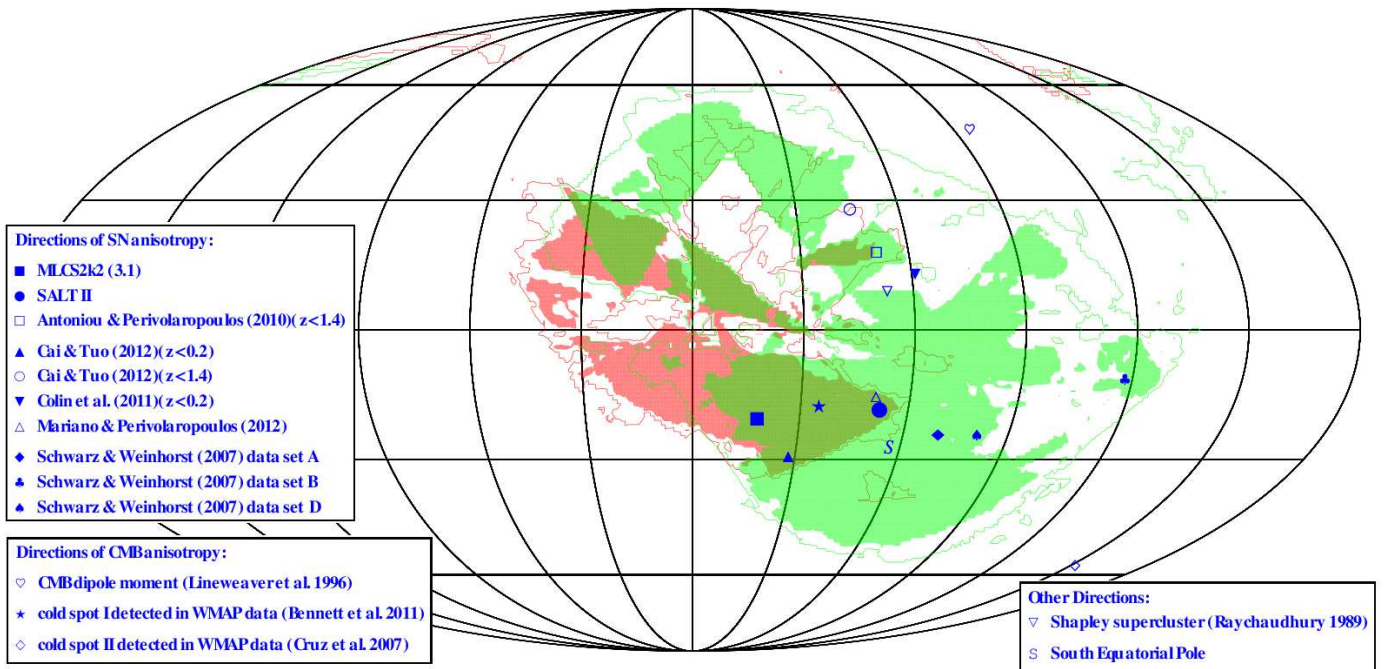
Directions of SN anisotropy:
■ MLCS2k2 (3.1)
● SALT II
□ Antoniou & Perivolaropoulos (2010)( z<1.4)
▲ Cai & Tuo (2012)(z<0.2)
○ Cai & Tuo (2012)(z<1.4)
▼ Colin et al. (2011)(z<0.2)
△ Mariano & Perivolaropoulos (2012)
◆ Schwarz & Weinhorst (2007) data set A
♣ Schwarz & Weinhorst (2007) data set B
♠ Schwarz & Weinhorst (2007) data set D

Directions of CMB anisotropy:
♡ CMB dipole moment (Lineweaver et al. 1996)
★ cold spot I detected in WMAP data (Bennett et al. 2011)
◇ cold spot II detected in WMAP data (Cruz et al. 2007)

Other Directions:
▽ Shapley supercluster (Raychaudhury 1989)
S South Equatorial Pole

S